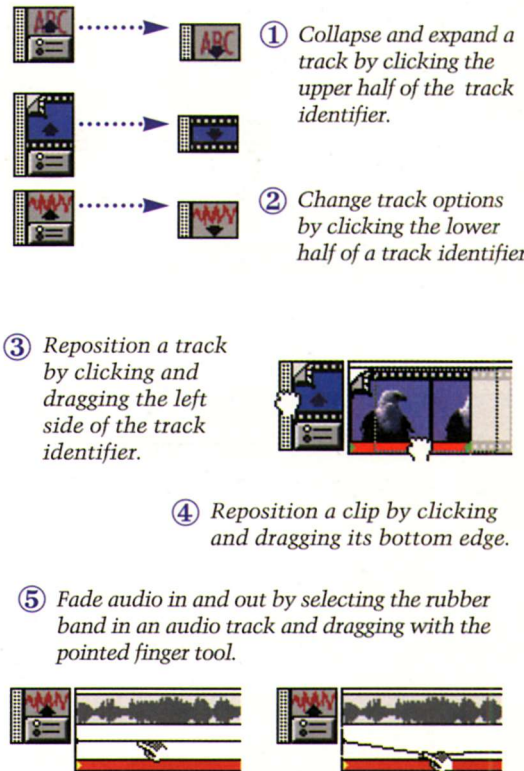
ABC

ABC

① Collapse and expand a track by clicking the upper half of the track identifier.

② Change track options by clicking the lower half of a track identifier

③ Reposition a track by clicking and dragging the left side of the track identifier.

④ Reposition a clip by clicking and dragging its bottom edge.

⑤ Fade audio in and out by selecting the rubber band in an audio track and dragging with the pointed finger tool.